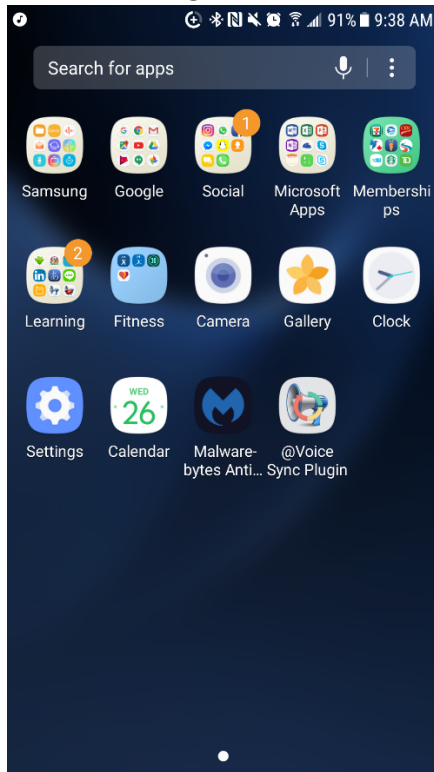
91% 9:38 AM

Search for apps

1

Samsung

Google

Social

Microsoft Apps

Memberships

2

Learning

Fitness

Camera

Gallery

Clock

WED
26

Settings

Calendar

Malwarebytes Anti...

@Voice Sync Plugin